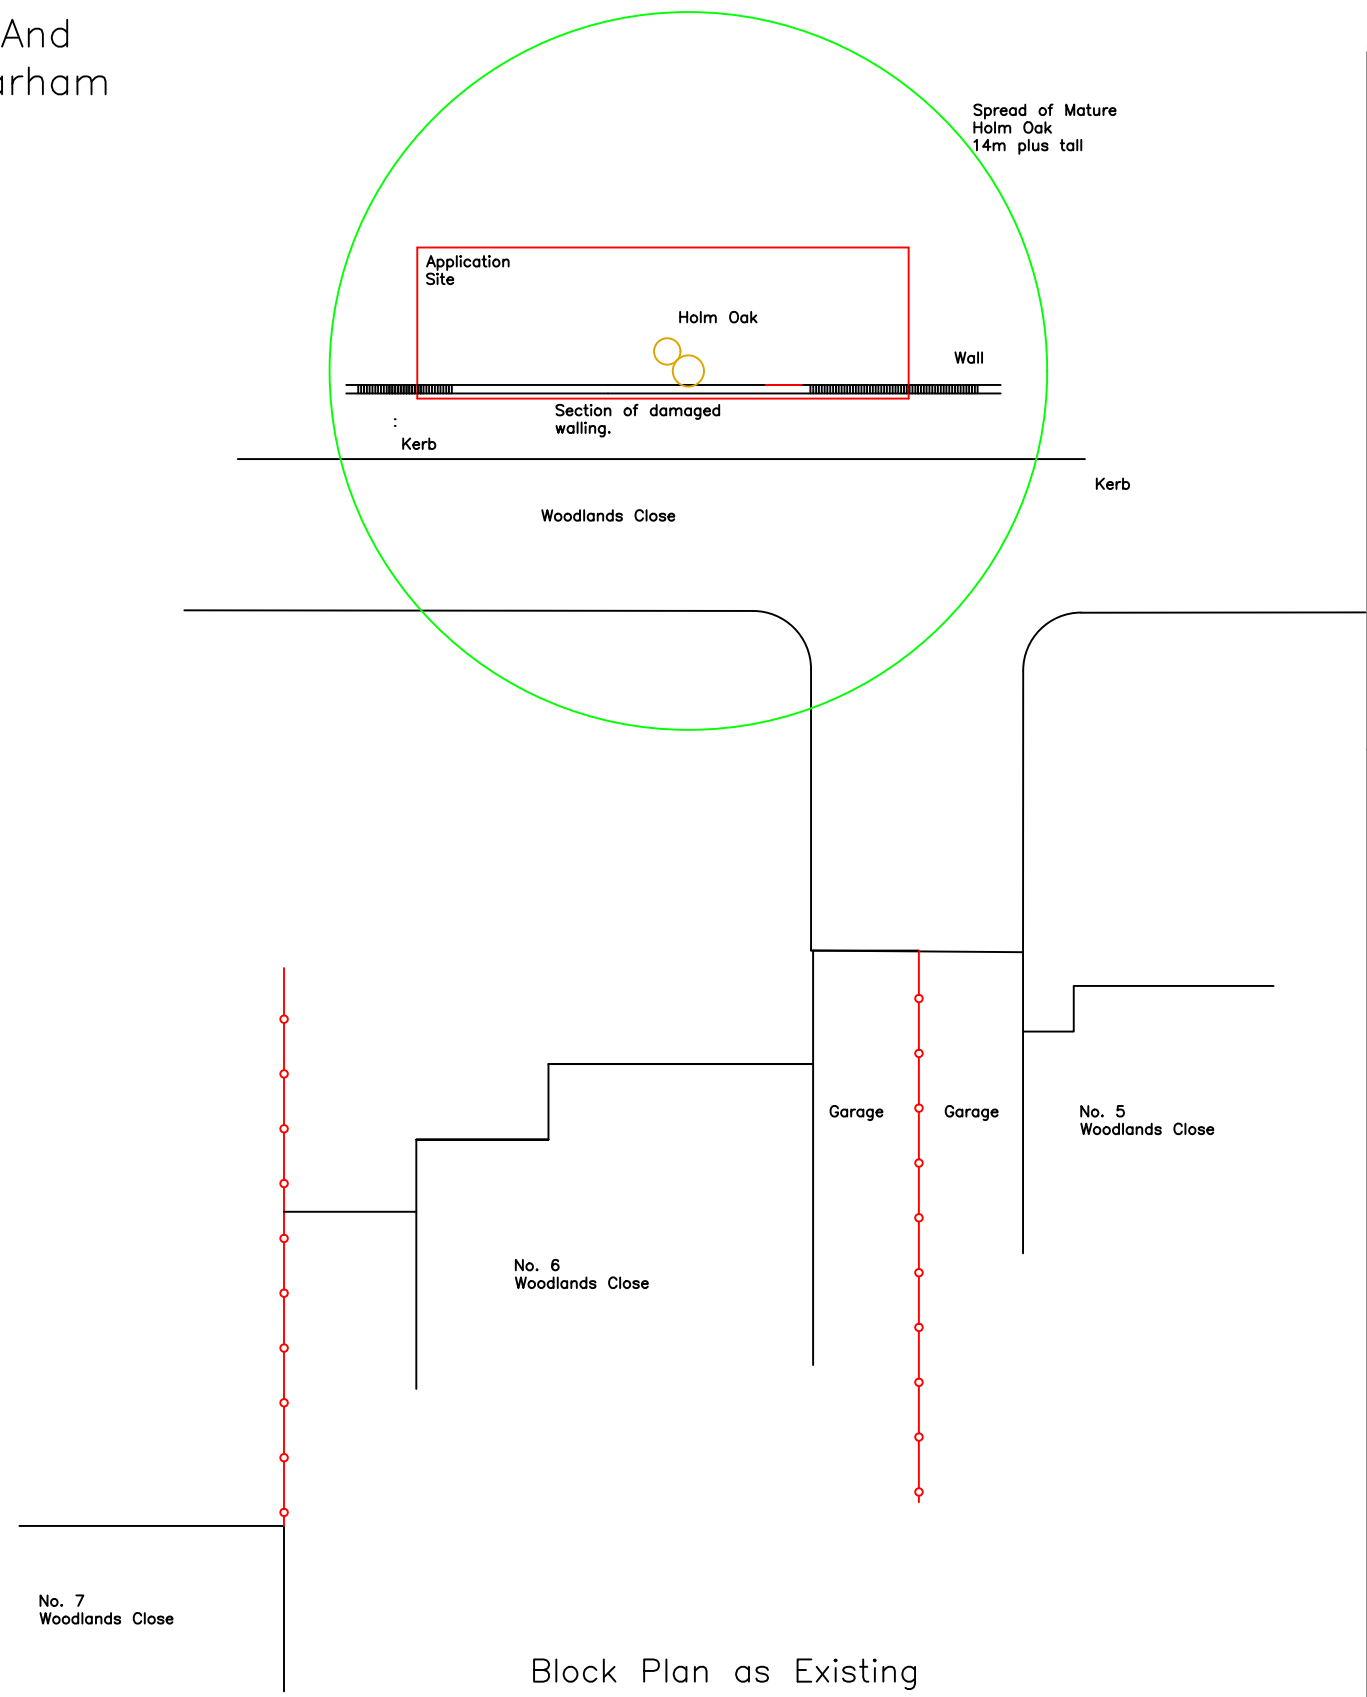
And
rham

Spread of Mature Holm Oak 14m plus tall

Application Site

Holm Oak

Wall

Section of damaged walling.

:

Kerb

Kerb

Woodlands Close

Garage

Garage

No. 5 Woodlands Close

No. 6 Woodlands Close

No. 7 Woodlands Close

Block Plan as Existing